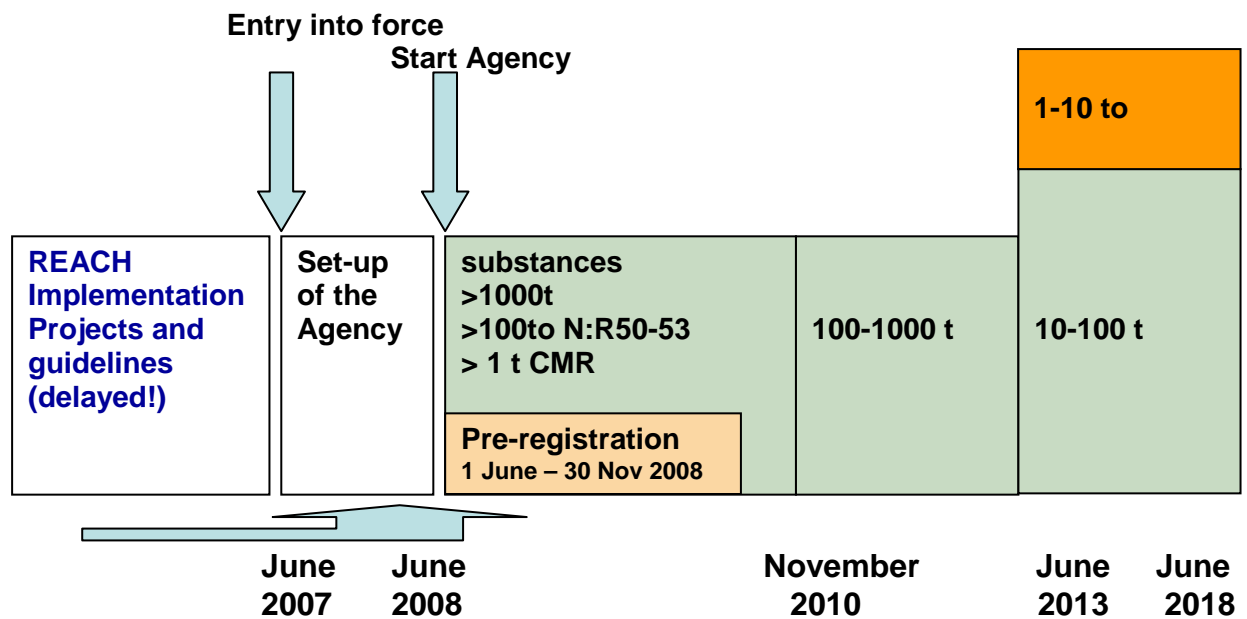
Entry into force

Start Agency

1-10 to

REACH Implementation Projects and guidelines (delayed!)

Set-up of the Agency

substances
>1000t
>100to N:R50-53
> 1 t CMR

Pre-registration
1 June – 30 Nov 2008

100-1000 t

10-100 t

June 2007

June 2008

November 2010

June 2013

June 2018